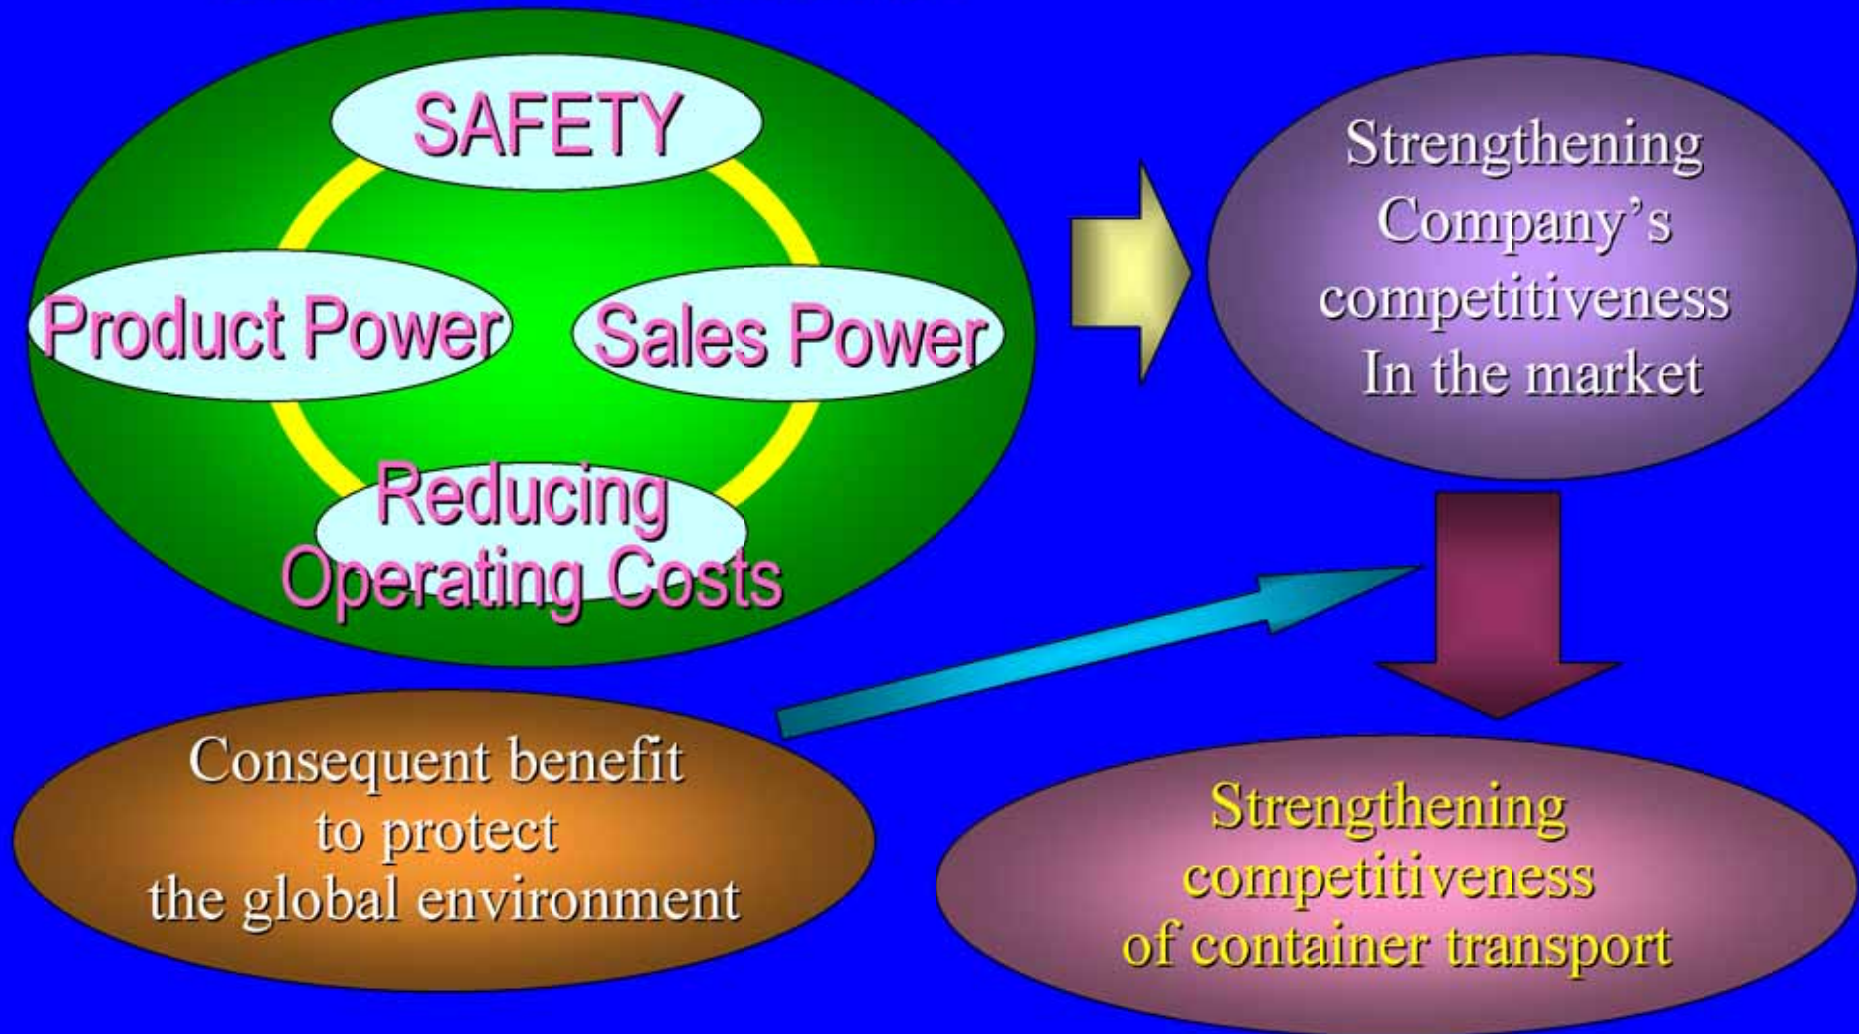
SAFETY

Product Power

Sales Power

Reducing Operating Costs

Strengthening Company's competitiveness In the market

Consequent benefit to protect the global environment

Strengthening competitiveness of container transport